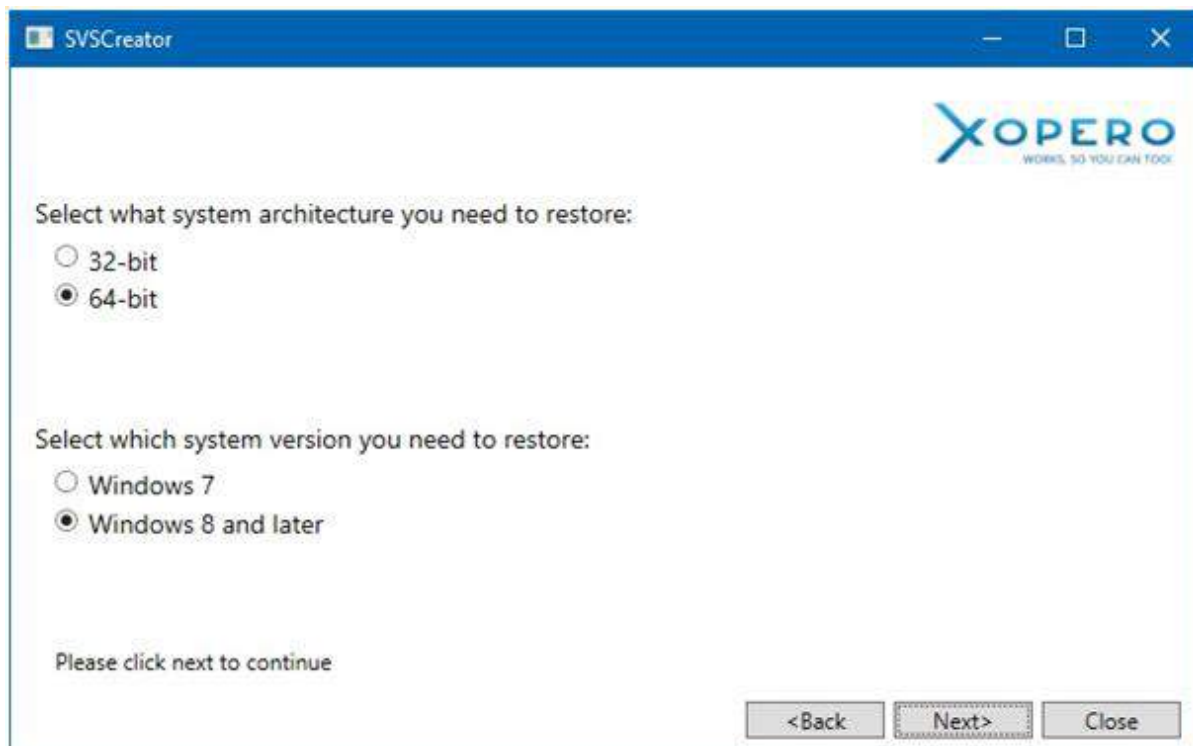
SVSCreator

XOPERO
WORKS, SO YOU CAN TOO!

Select what system architecture you need to restore:
32-bit
64-bit

Select which system version you need to restore:
Windows 7
Windows 8 and later

Please click next to continue

<Back Next> Close